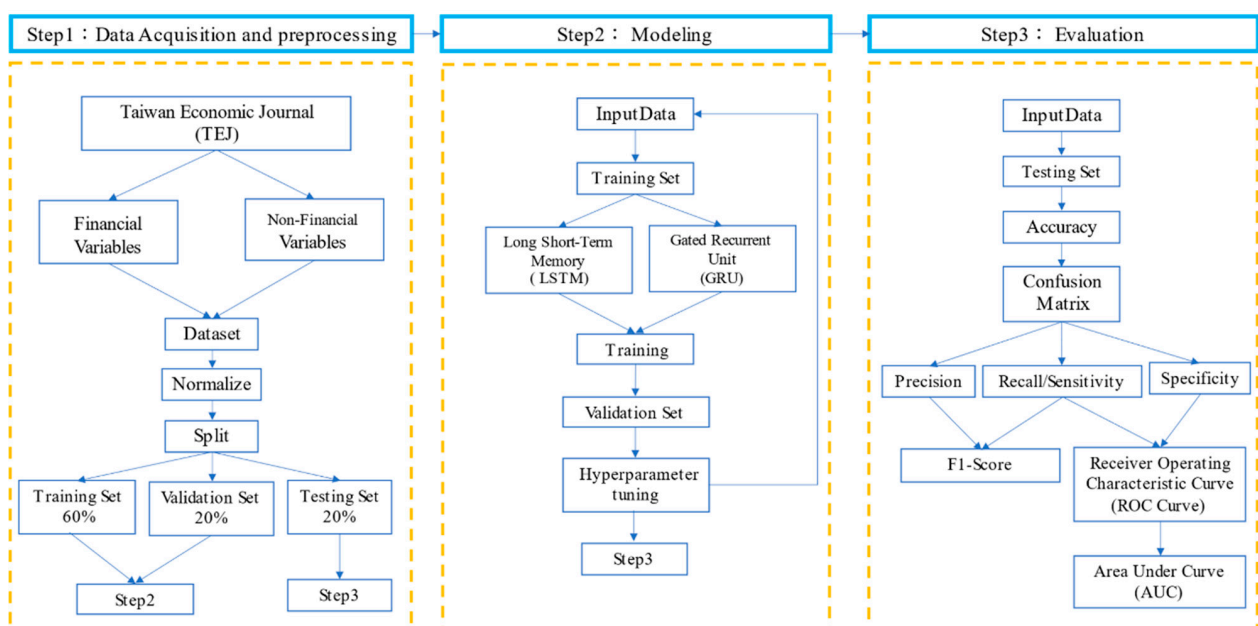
Step1：Data Acquisition and preprocessing

Taiwan Economic Journal (TEJ)

Financial Variables

Non-Financial Variables

Dataset

Normalize

Split

Training Set 60%

Validation Set 20%

Testing Set 20%

Step2

Step3

Step2： Modeling

InputData

Training Set

Long Short-Term Memory ( LSTM)

Gated Recurrent Unit (GRU)

Training

Validation Set

Hyperparameter tuning

Step3

Step3： Evaluation

InputData

Testing Set

Accuracy

Confusion Matrix

Precision

Recall/Sensitivity

Specificity

F1-Score

Receiver Operating Characteristic Curve (ROC Curve)

Area Under Curve (AUC)